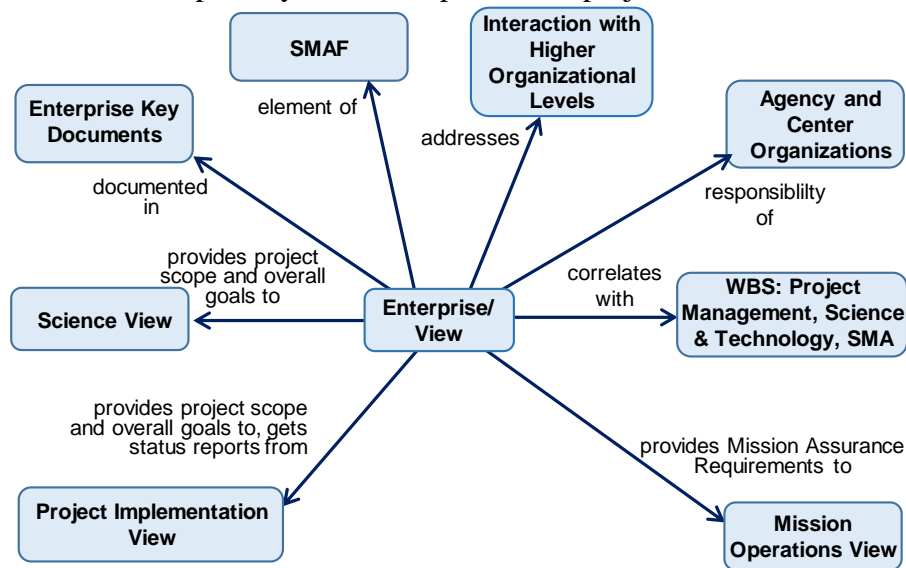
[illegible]

SMAF

Interaction with Higher Organizational Levels

Enterprise Key Documents

element of

addresses

Agency and Center Organizations

documented in

responsiblilty of

provides project scope and overall goals to

correlates with

Science View

Enterprise/ View

WBS: Project Management, Science & Technology, SMA

provides project scope and overall goals to, gets status reports from

provides Mission Assurance Requirements to

Project Implementation View

Mission Operations View